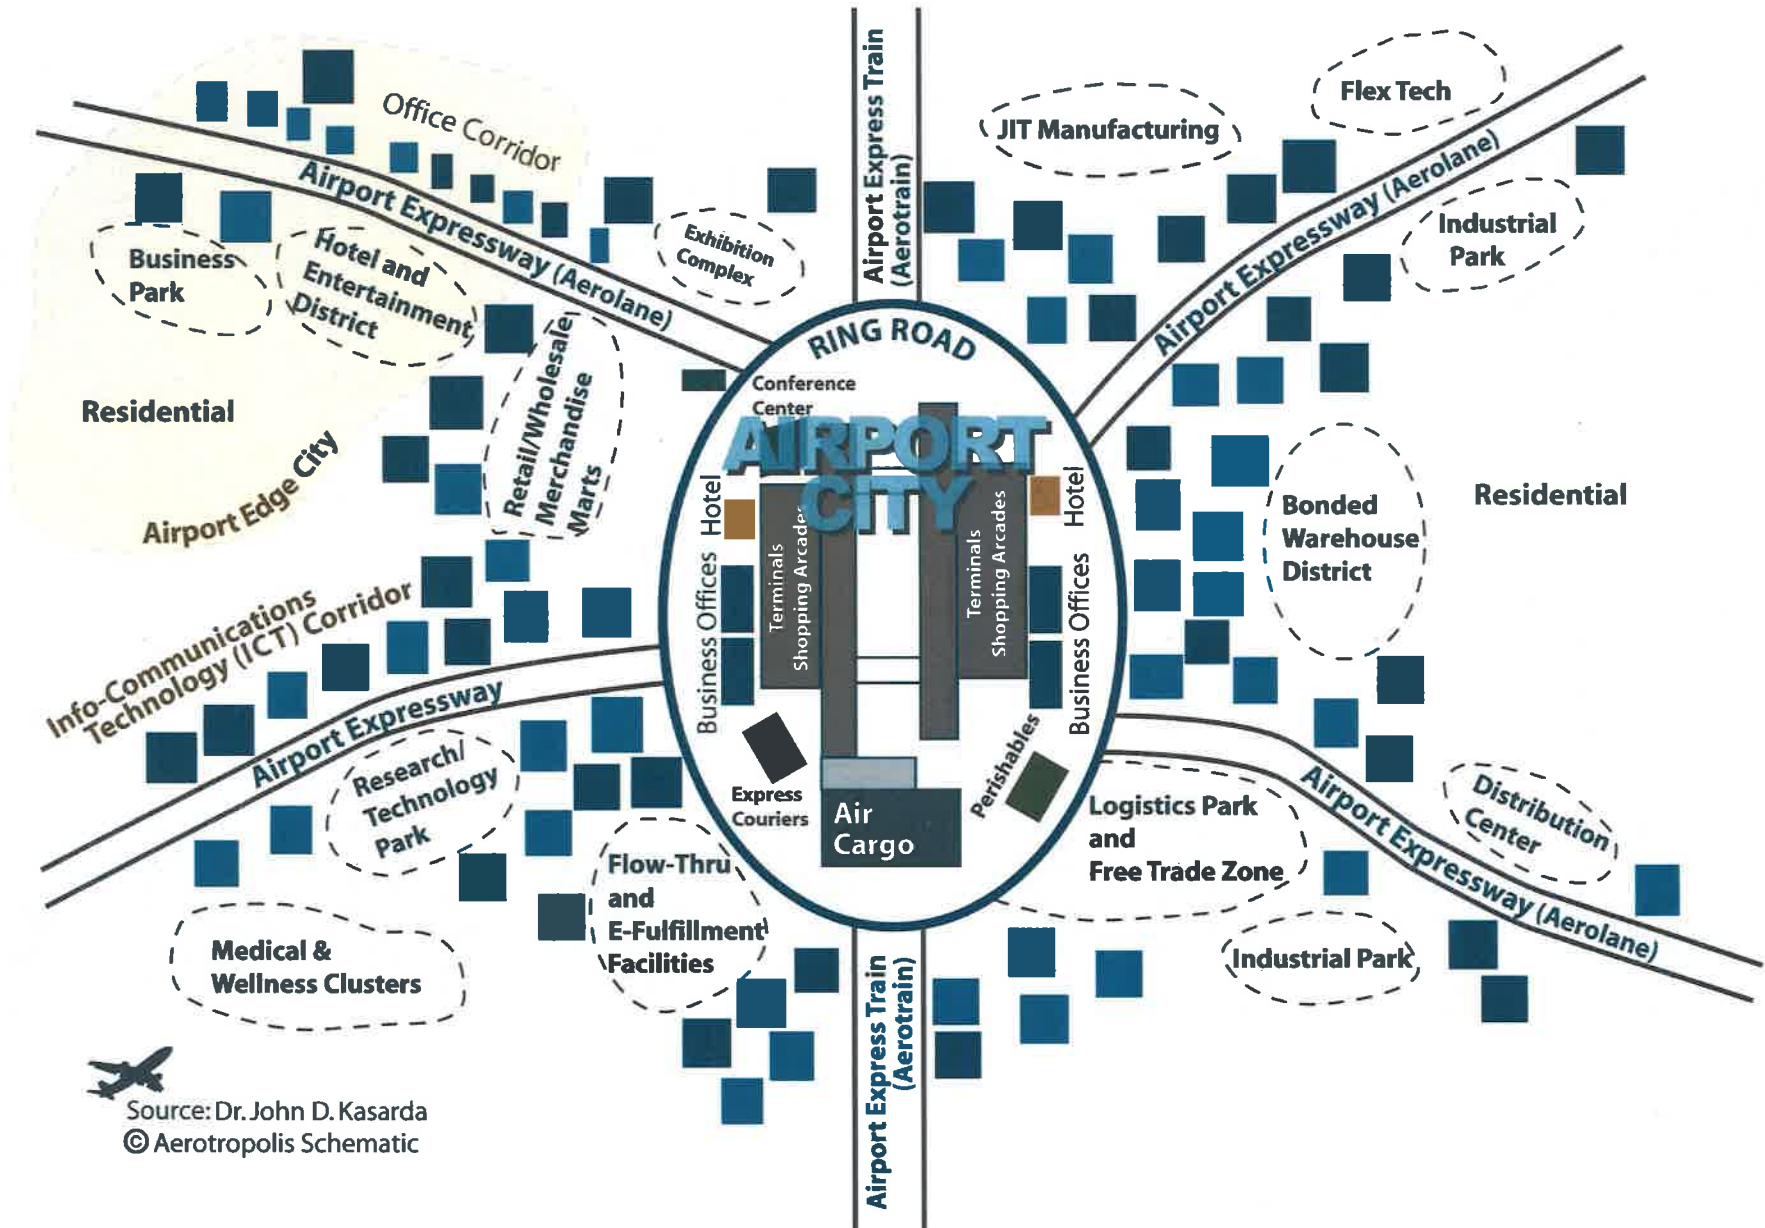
Office Corridor

Airport Expressway (Aerolane)

Business Park

Hotel and Entertainment District

Exhibition Complex

Airport Express Train (Aerotrain)

JIT Manufacturing

Flex Tech

Airport Expressway (Aerolane)

Industrial Park

Residential

Airport Edge City

Retail/Wholesale Merchandise Marts

RING ROAD

Conference Center

AIRPORT CITY

Hotel

Business Offices

Terminals Shopping Arcades

Terminals Shopping Arcades

Hotel

Business Offices

Bonded Warehouse District

Residential

Info-Communications Technology (ICT) Corridor

Airport Expressway

Research/ Technology Park

Express Couriers

Air Cargo

Perishables

Logistics Park and Free Trade Zone

Airport Expressway (Aerolane)

Distribution Center

Medical & Wellness Clusters

Flow-Thru and E-Fulfillment Facilities

Airport Express Train (Aerotrain)

Industrial Park

Source: Dr. John D. Kasarda
© Aerotropolis Schematic